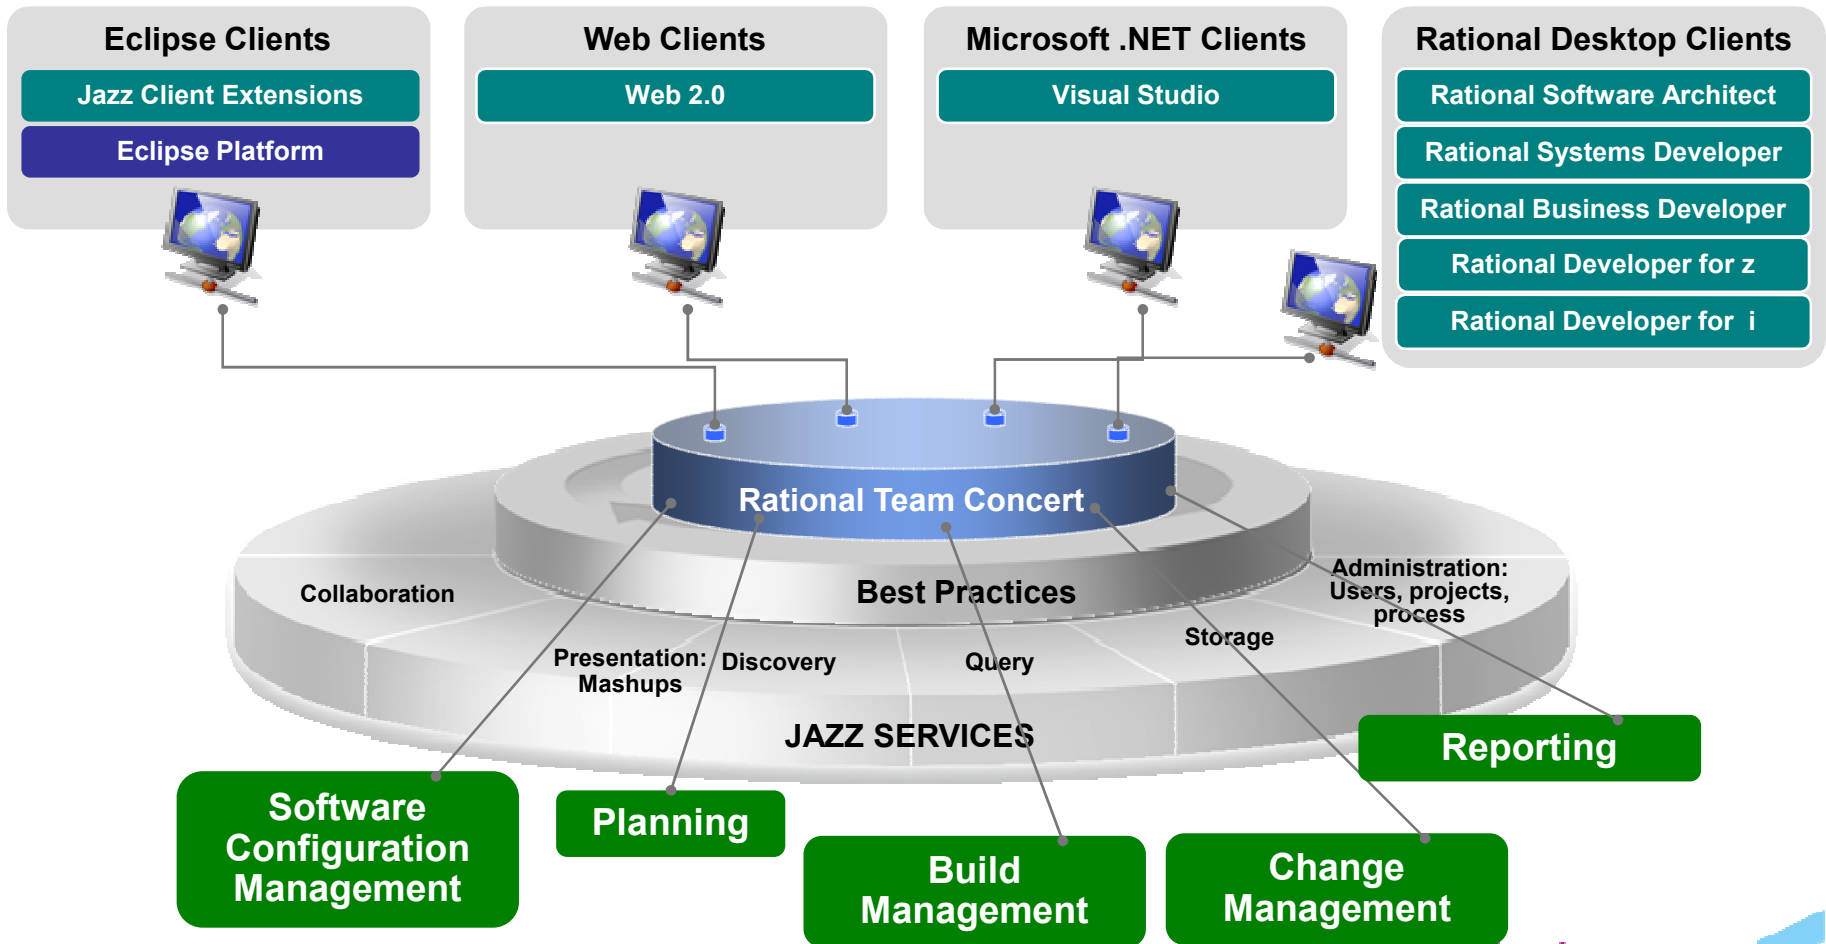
Eclipse Clients

Jazz Client Extensions

Eclipse Platform

Web Clients

Web 2.0

Microsoft .NET Clients

Visual Studio

Rational Desktop Clients

Rational Software Architect

Rational Systems Developer

Rational Business Developer

Rational Developer for z

Rational Developer for i

Rational Team Concert

Best Practices

Collaboration

Administration: Users, projects, process

Presentation: Mashups

Discovery

Query

Storage

JAZZ SERVICES

Reporting

Software Configuration Management

Planning

Build Management

Change Management